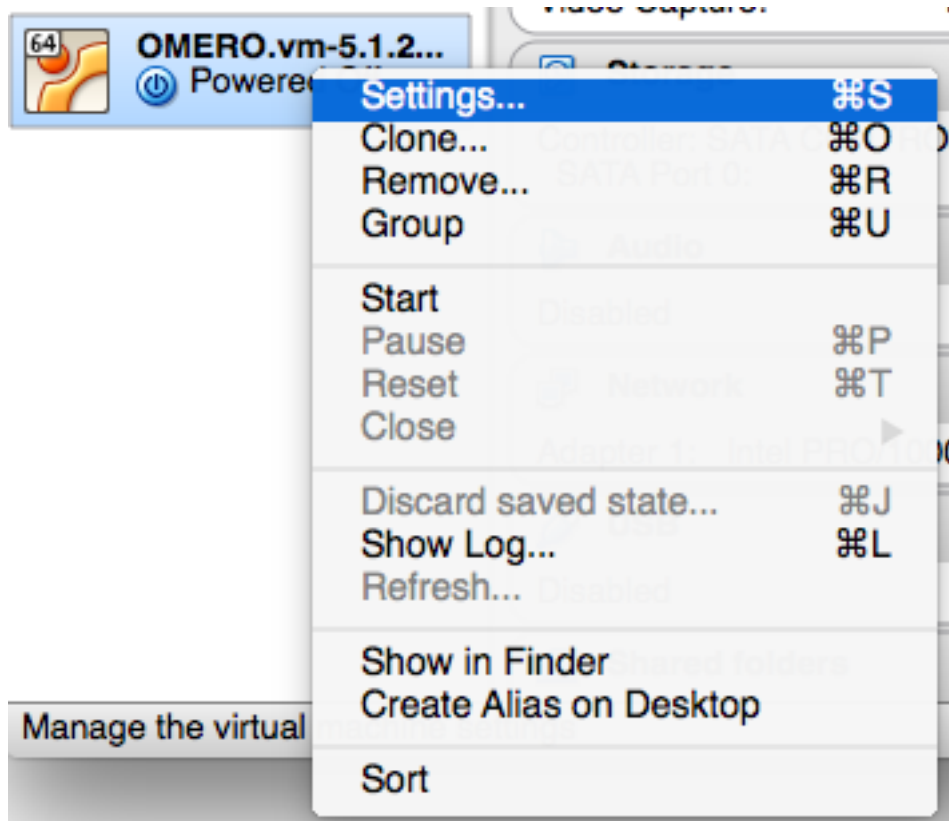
64
OMERO.vm-5.1.2...
Powered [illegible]

Video Capture: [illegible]

Storage
Controller: SATA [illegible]
SATA Port 0: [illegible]

Audio
Disabled

Network
Adapter 1: Intel PRO/10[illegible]

USB
Disabled

Shared folders

Settings... ⌘S
Clone... ⌘O
Remove... ⌘R
Group ⌘U

Start
Pause ⌘P
Reset ⌘T
Close

Discard saved state... ⌘J
Show Log... ⌘L
Refresh...

Show in Finder
Create Alias on Desktop

Sort

Manage the virtual machine settings